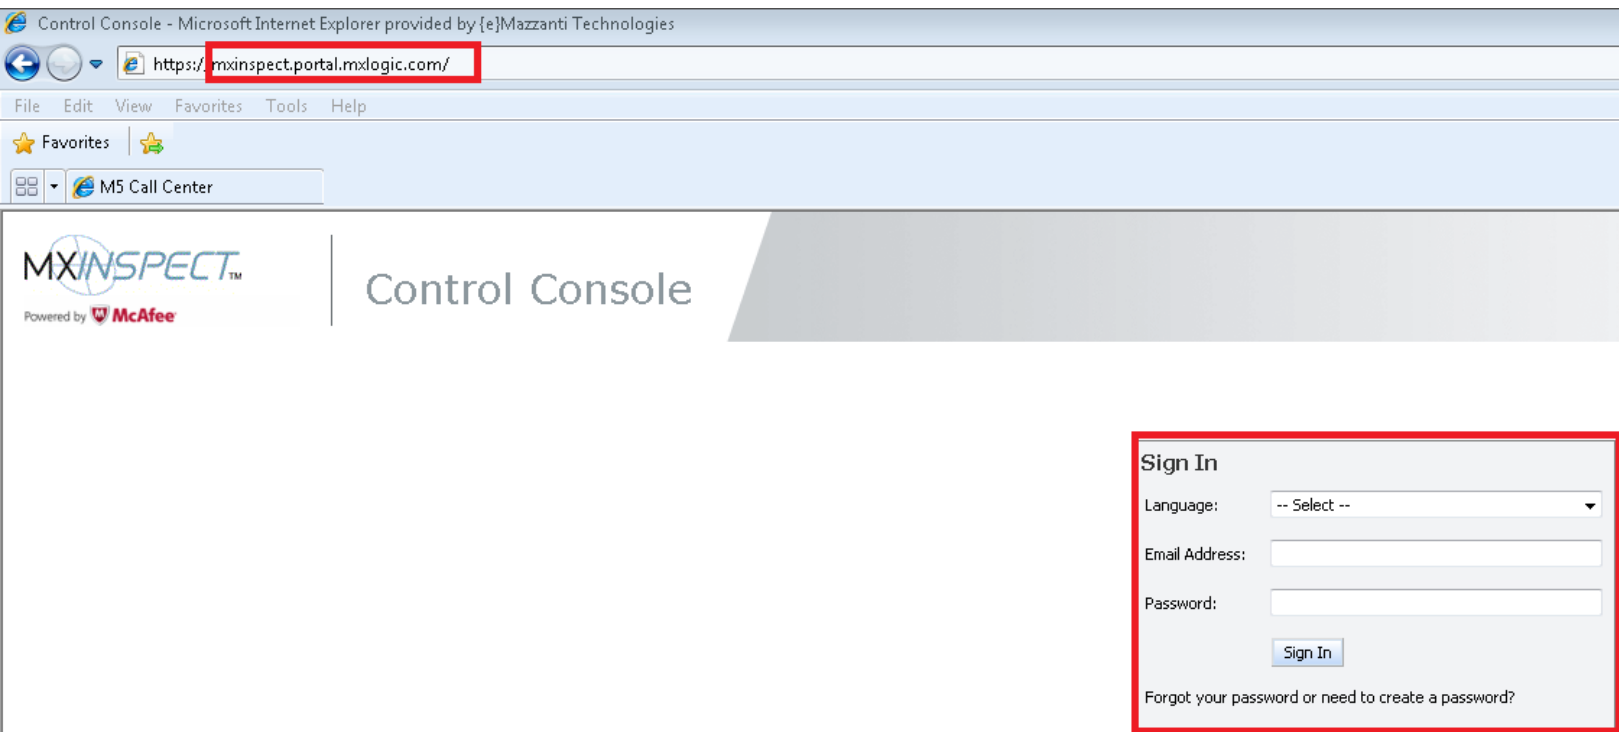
Control Console - Microsoft Internet Explorer provided by {e}Mazzanti Technologies

https://mxinspect.portal.mxlogic.com/

File Edit View Favorites Tools Help

Favorites

M5 Call Center

MXINSPECT™

Powered by McAfee

Control Console

Sign In

Language: -- Select --

Email Address:

Password:

Sign In

Forgot your password or need to create a password?